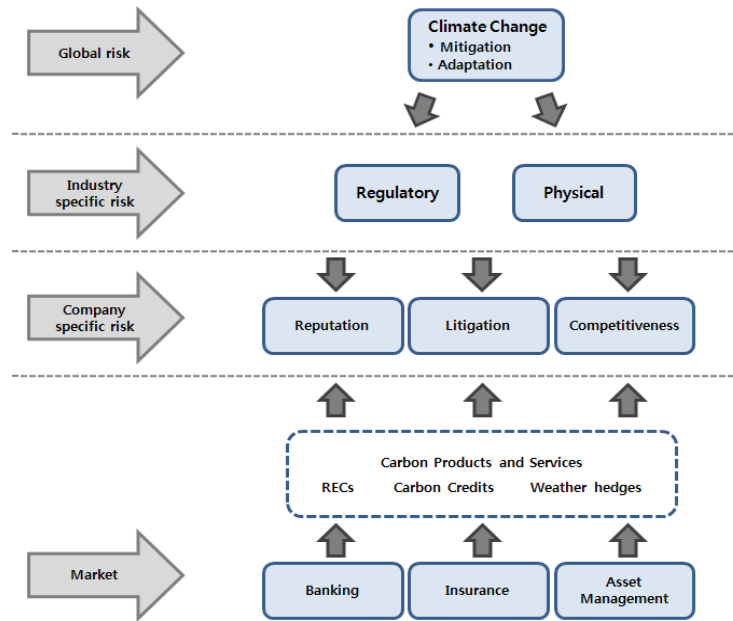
Global risk

Climate Change
• Mitigation
• Adaptation

Industry specific risk

Regulatory

Physical

Company specific risk

Reputation

Litigation

Competitiveness

Carbon Products and Services
RECs Carbon Credits Weather hedges

Market

Banking

Insurance

Asset Management